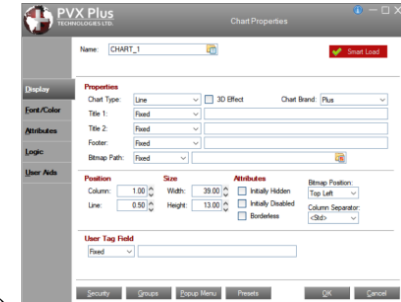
PVX Plus
TECHNOLOGIES LTD.

Chart Properties

Name: CHART_1

Smart Load

Display
Font/Color
Attributes
Logic
User Aids

Properties
Chart Type: Line
3D Effect
Chart Brand: Plus
Title 1: Fixed
Title 2: Fixed
Footer: Fixed
Bitmap Path: Fixed

Position
Column: 1.00
Line: 0.50

Size
Width: 39.00
Height: 13.00

Attributes
Initially Hidden
Initially Disabled
Borderless

Bitmap Position:
Top Left
Column Separator:
<Std>

User Tag Field
Fixed

Security
Groups
Popup Menu
Presets
OK
Cancel